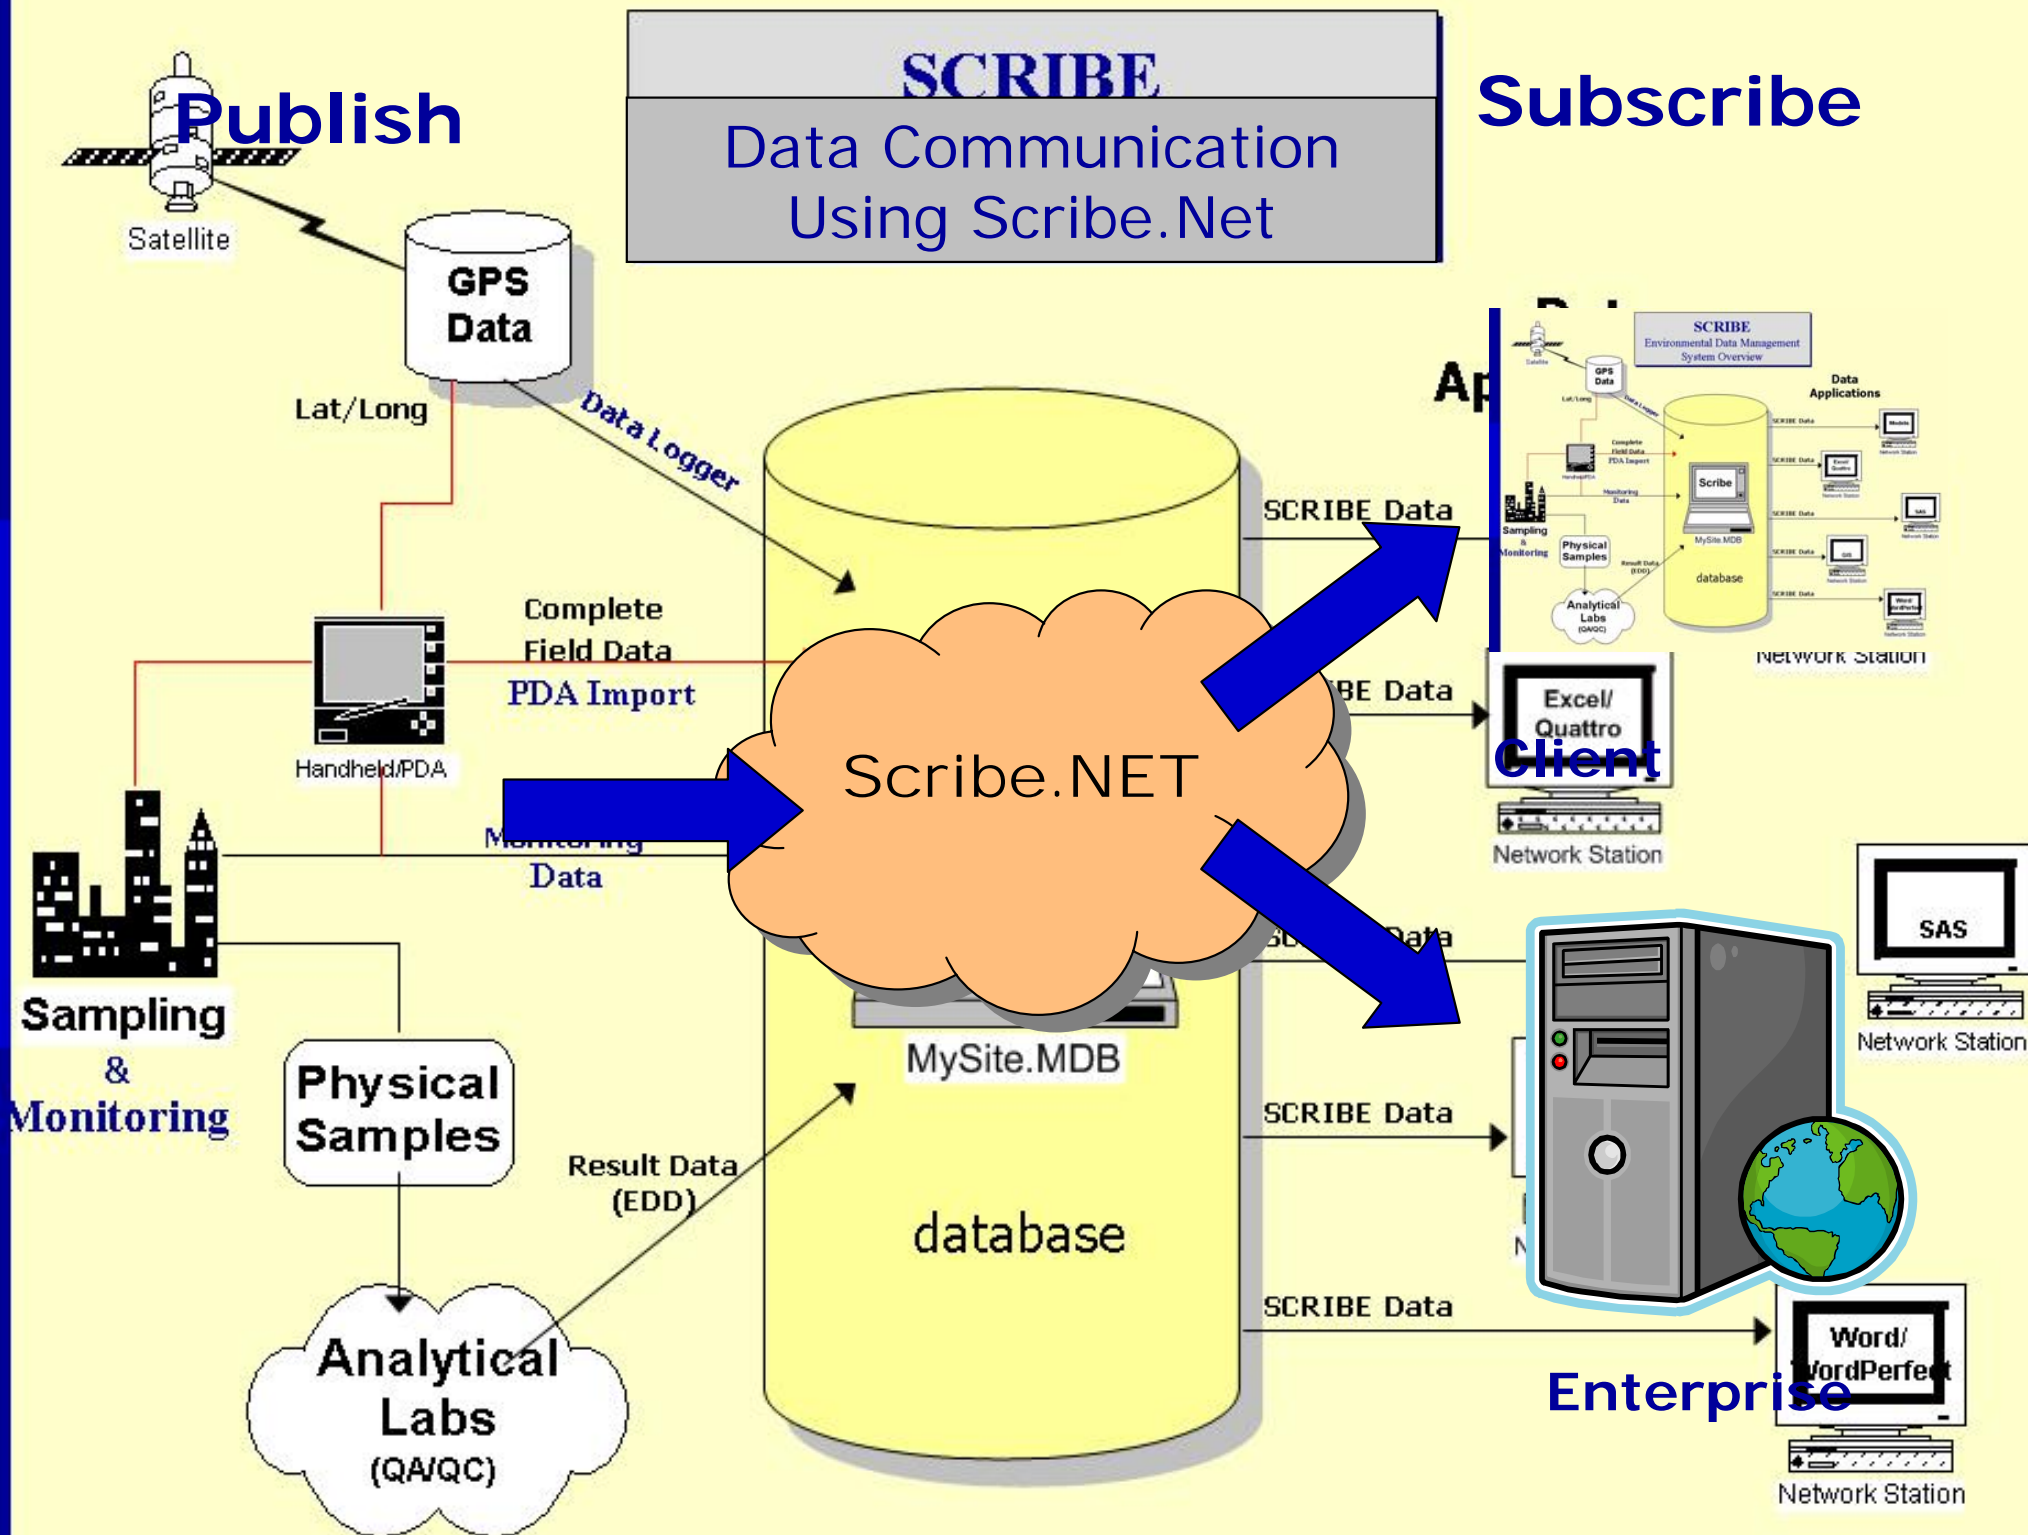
SCRIBE

Data Communication Using Scribe.Net

Publish

Subscribe

Satellite

GPS Data

Lat/Long

Data Logger

Complete Field Data

PDA Import

Handheld/PDA

Monitoring Data

Sampling & Monitoring

Physical Samples

Analytical Labs (QA/QC)

Result Data (EDD)

Scribe.NET

MySite.MDB

database

SCRIBE Data

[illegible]BE Data

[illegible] Data

SCRIBE Data

SCRIBE Data

SCRIBE
Environmental Data Management
System Overview

Data Applications

Ap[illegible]

Network Station

Excel/ Quattro

Client

Network Station

SAS

Network Station

Word/ WordPerfect

Enterprise

Network Station